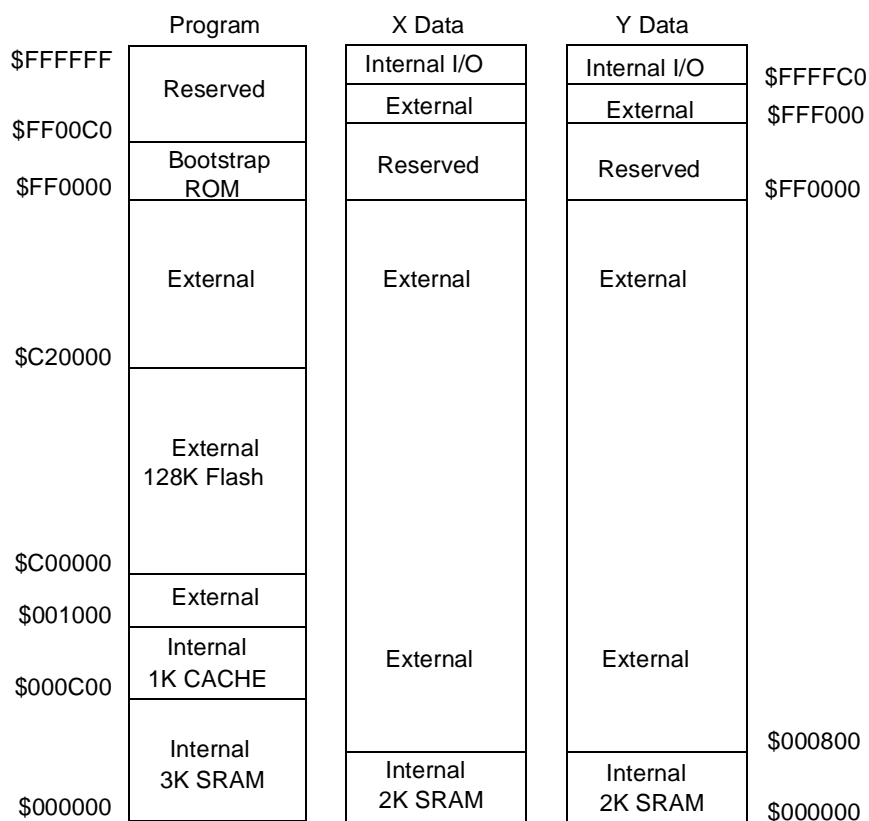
Program X Data Y Data

$FFFFFF
Reserved
$FF00C0
Bootstrap ROM
$FF0000
External
$C20000
External 128K Flash
$C00000
External
$001000
Internal 1K CACHE
$000C00
Internal 3K SRAM
$000000

Internal I/O
External
Reserved
External
External
Internal 2K SRAM

Internal I/O
External
Reserved
External
External
Internal 2K SRAM

$FFFFC0
$FFF000
$FF0000
$000800
$000000